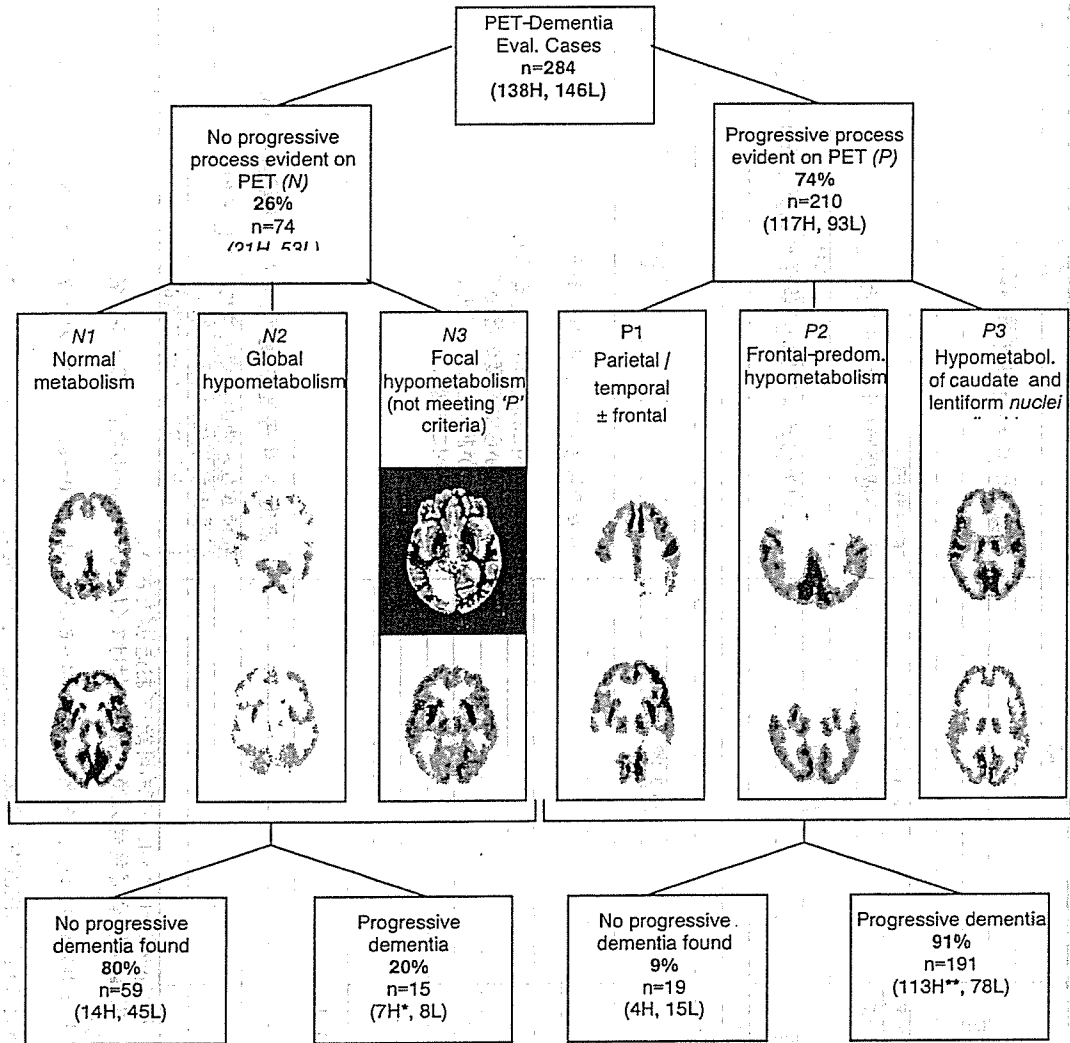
PET-Dementia Eval. Cases
n=284
(138H, 146L)

No progressive process evident on PET *(N)*
**26%**
n=74
(21H, 53L)

Progressive process evident on PET *(P)*
**74%**
n=210
(117H, 93L)

*N1*
Normal metabolism

*N2*
Global hypometabolism

*N3*
Focal hypometabolism (not meeting *'P'* criteria)

P1
Parietal / temporal ± frontal

*P2*
Frontal-predom. hypometabolism

*P3*
Hypometabol. of caudate and lentiform *nuclei*

No progressive dementia found
**80%**
n=59
(14H, 45L)

Progressive dementia
**20%**
n=15
(7H*, 8L)

No progressive dementia found
**9%**
n=19
(4H, 15L)

Progressive dementia
**91%**
n=191
(113H**, 78L)